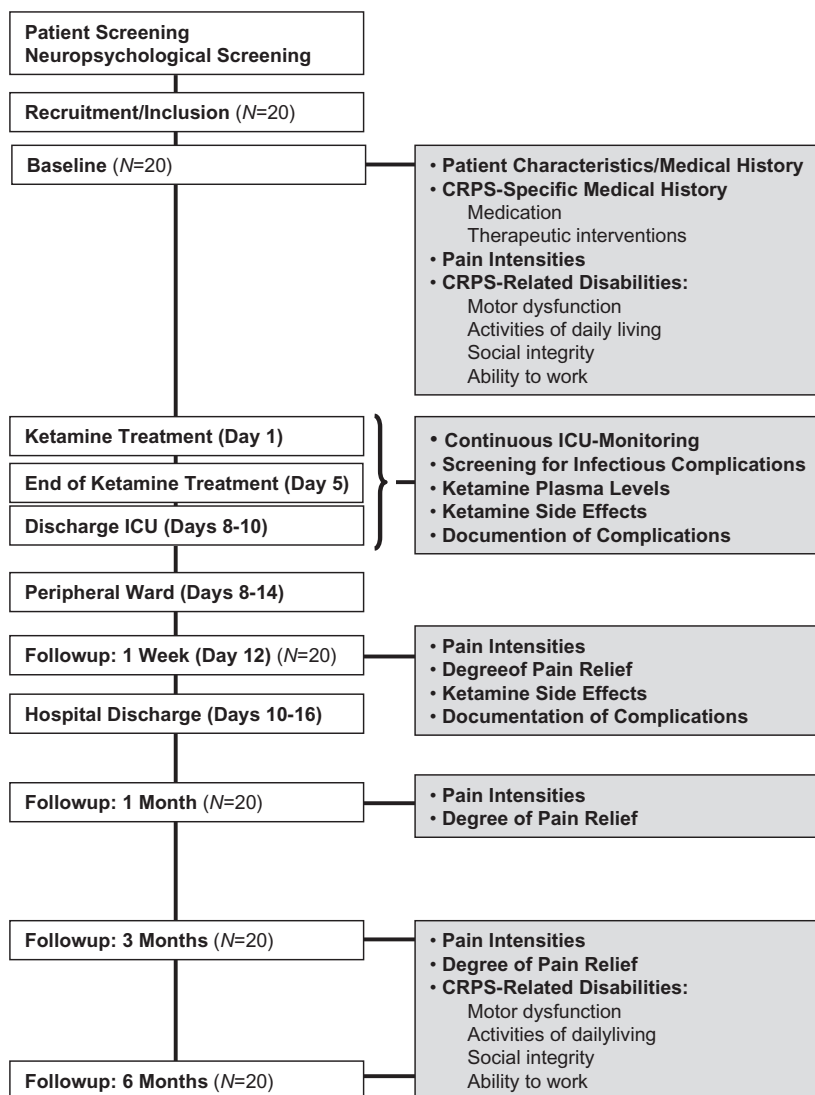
Patient Screening
Neuropsychological Screening

Recruitment/Inclusion ($N$=20)

Baseline ($N$=20)

• Patient Characteristics/Medical History
• CRPS-Specific Medical History
Medication
Therapeutic interventions
• Pain Intensities
• CRPS-Related Disabilities:
Motor dysfunction
Activities of daily living
Social integrity
Ability to work

Ketamine Treatment (Day 1)

End of Ketamine Treatment (Day 5)

Discharge ICU (Days 8-10)

• Continuous ICU-Monitoring
• Screening for Infectious Complications
• Ketamine Plasma Levels
• Ketamine Side Effects
• Documention of Complications

Peripheral Ward (Days 8-14)

Followup: 1 Week (Day 12) ($N$=20)

• Pain Intensities
• Degreeof Pain Relief
• Ketamine Side Effects
• Documentation of Complications

Hospital Discharge (Days 10-16)

Followup: 1 Month ($N$=20)

• Pain Intensities
• Degree of Pain Relief

Followup: 3 Months ($N$=20)

• Pain Intensities
• Degree of Pain Relief
• CRPS-Related Disabilities:
Motor dysfunction
Activities of dailyliving
Social integrity
Ability to work

Followup: 6 Months ($N$=20)